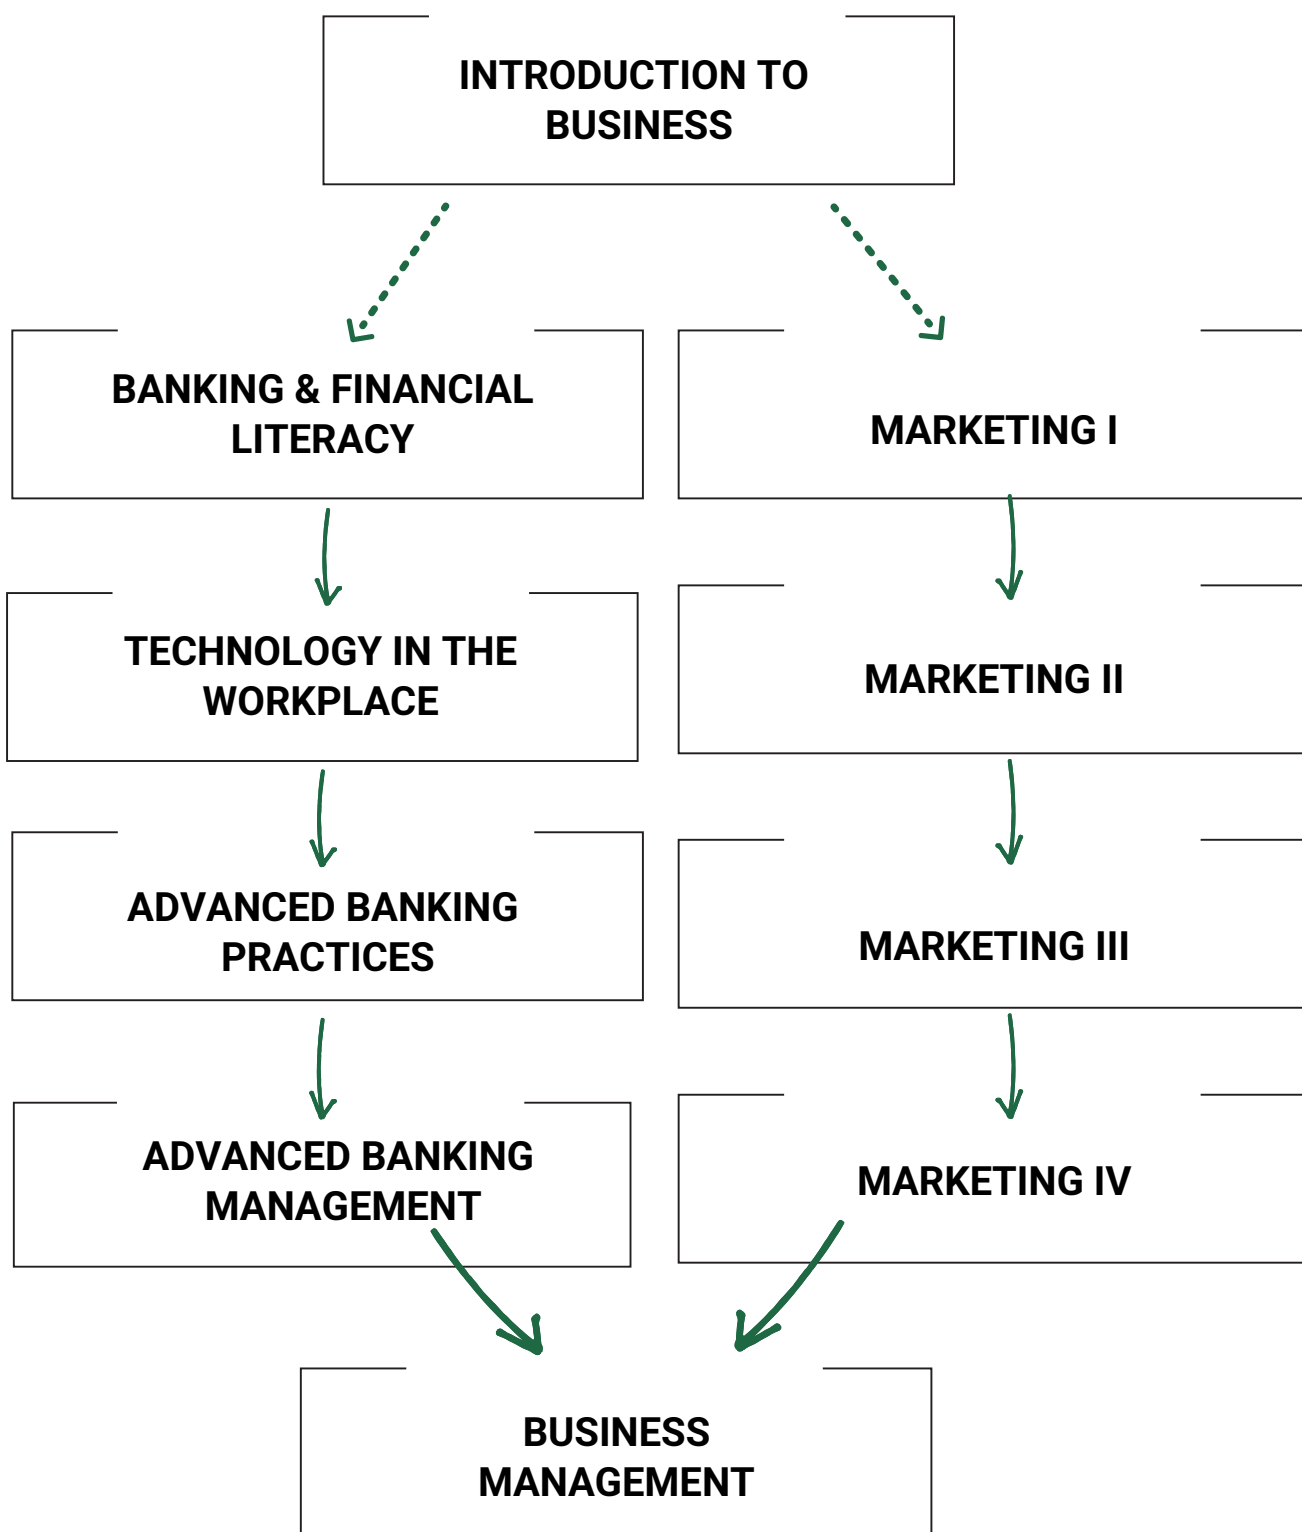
INTRODUCTION TO BUSINESS

BANKING & FINANCIAL LITERACY

TECHNOLOGY IN THE WORKPLACE

ADVANCED BANKING PRACTICES

ADVANCED BANKING MANAGEMENT

MARKETING I

MARKETING II

MARKETING III

MARKETING IV

BUSINESS MANAGEMENT